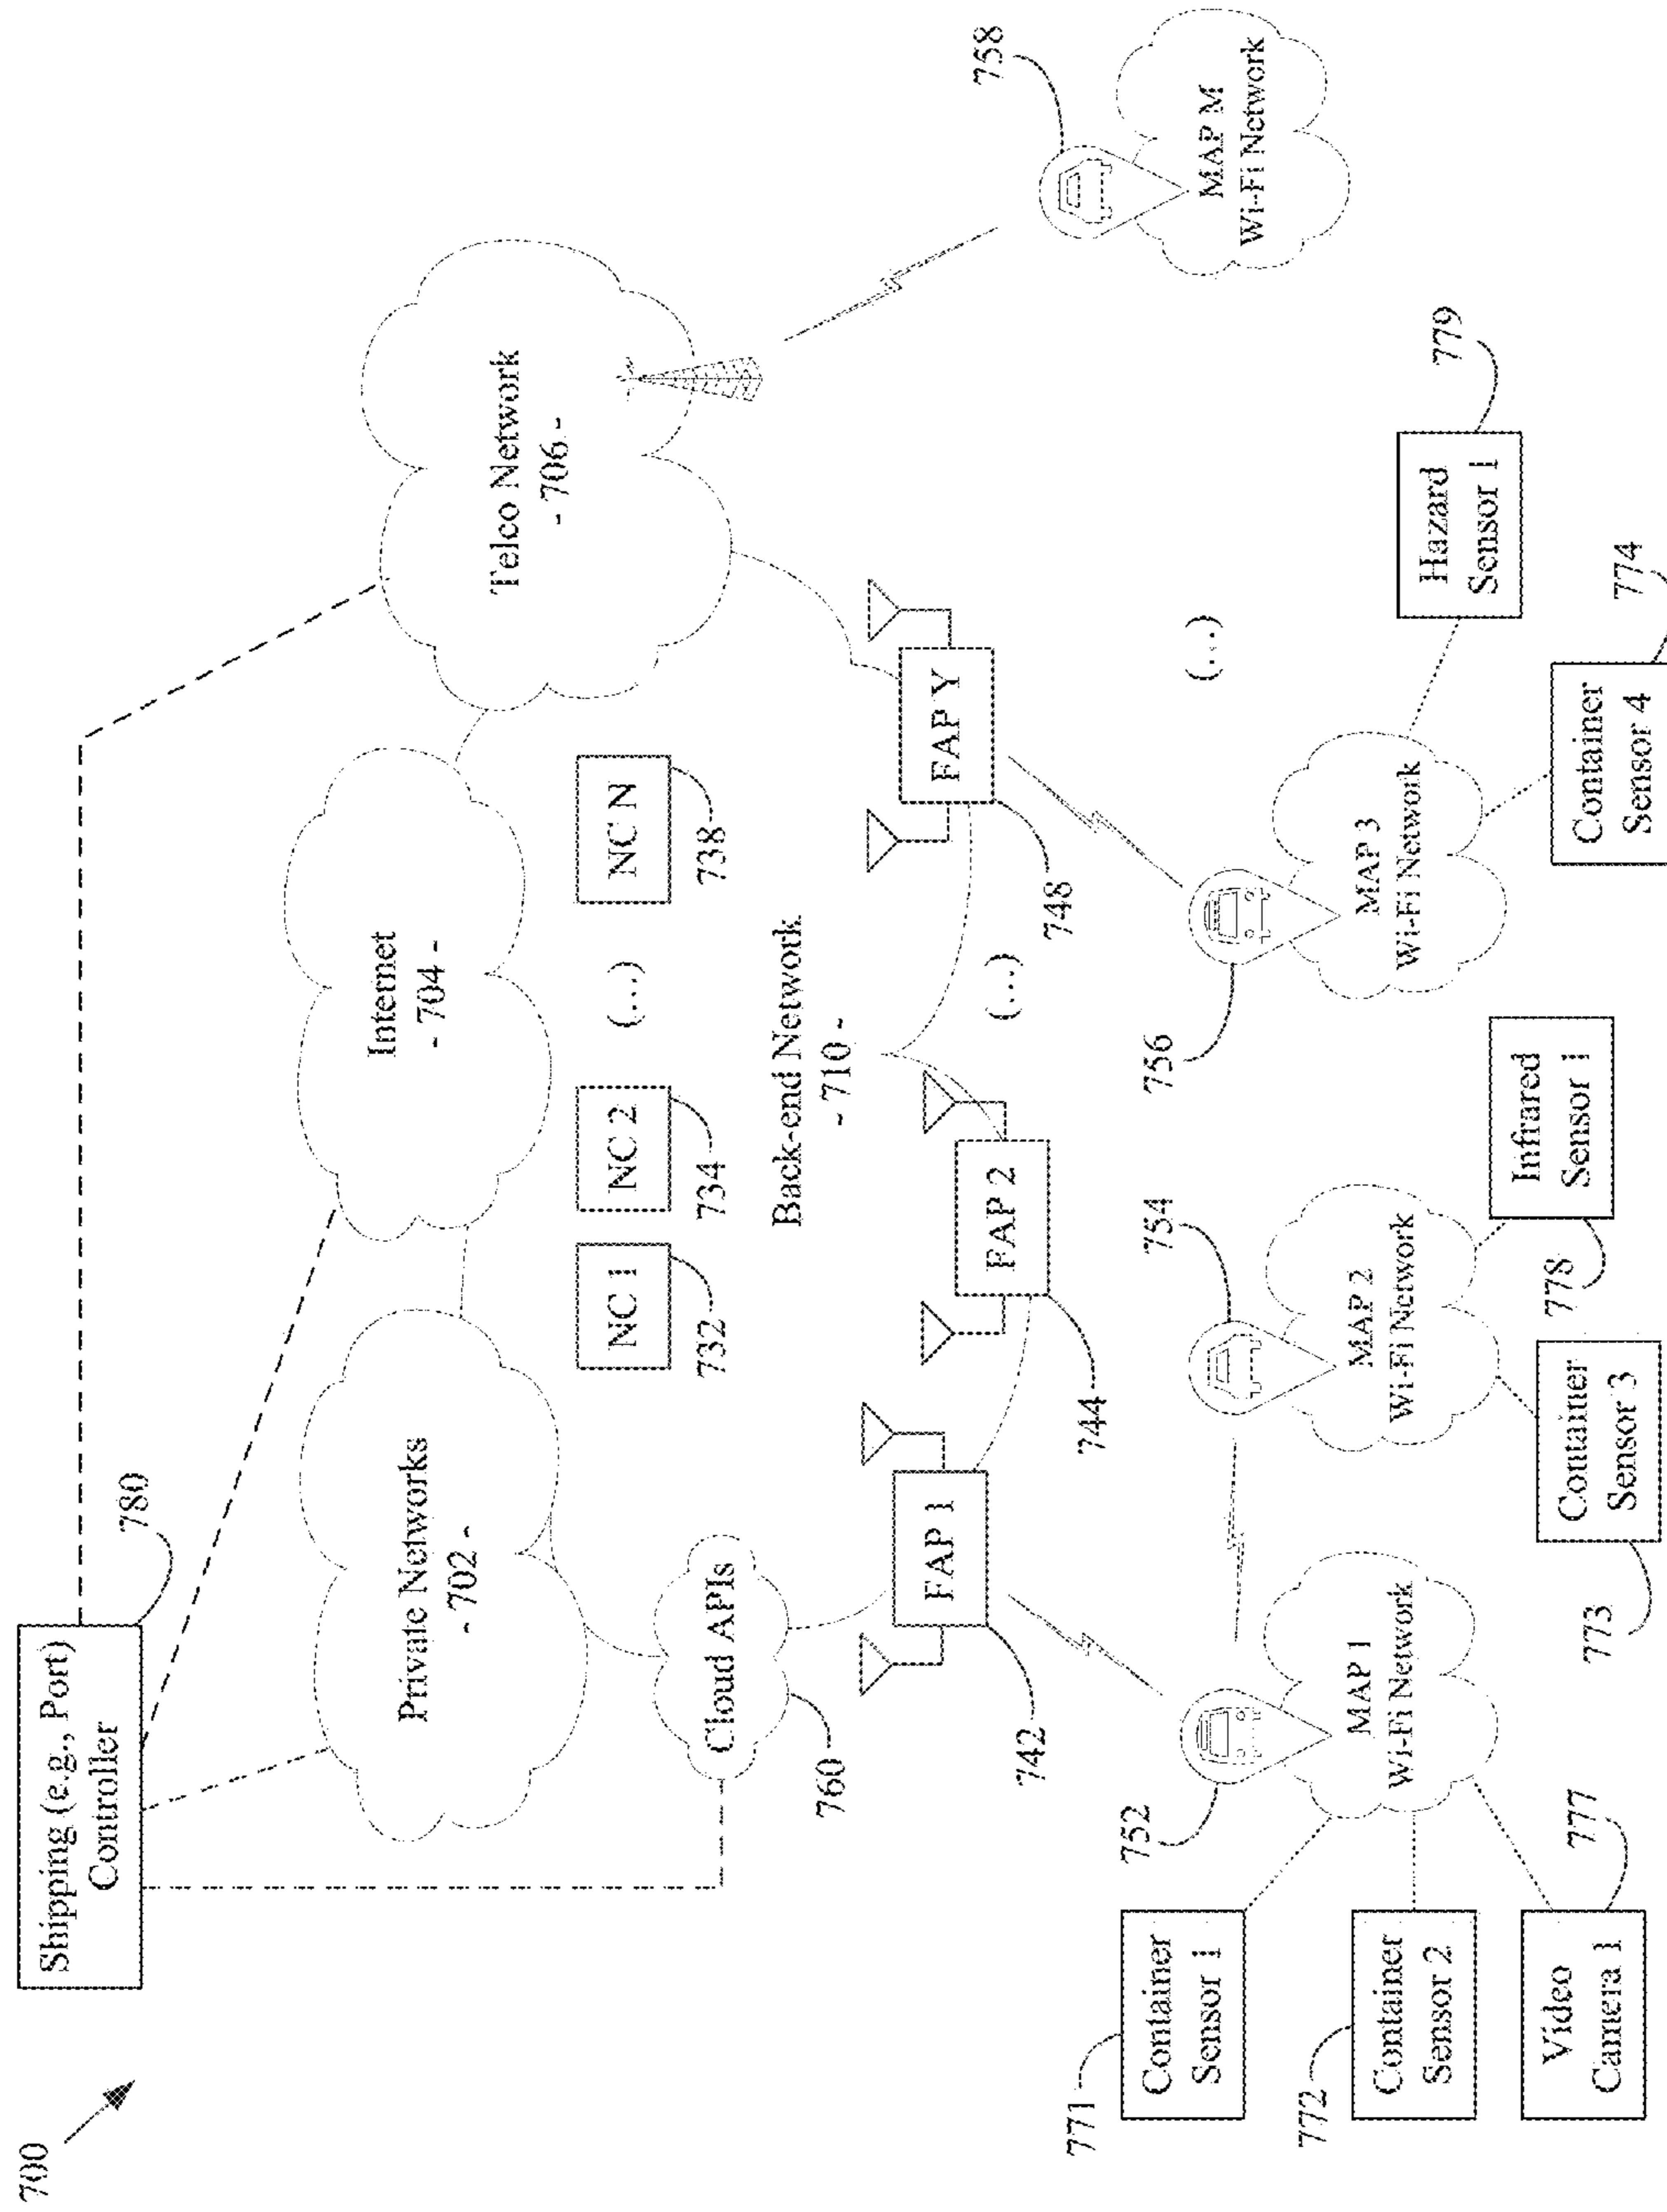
700

Shipping (e.g., Port) Controller

780

Private Networks
- 702 -

Internet
- 704 -

Telco Network
- 706 -

758

MAP M
Wi-Fi Network

Cloud APIs

760

NC 1

732

NC 2

734

(...)

NC N

738

Back-end Network
- 710 -

FAP 1

742

FAP 2

744

(...)

FAP Y

748

MAP 1
Wi-Fi Network

752

MAP 2
Wi-Fi Network

754

MAP 3
Wi-Fi Network

756

(...)

Container Sensor 1

771

Container Sensor 2

772

Video Camera 1

777

Container Sensor 3

773

Infrared Sensor 1

778

Container Sensor 4

774

Hazard Sensor 1

779